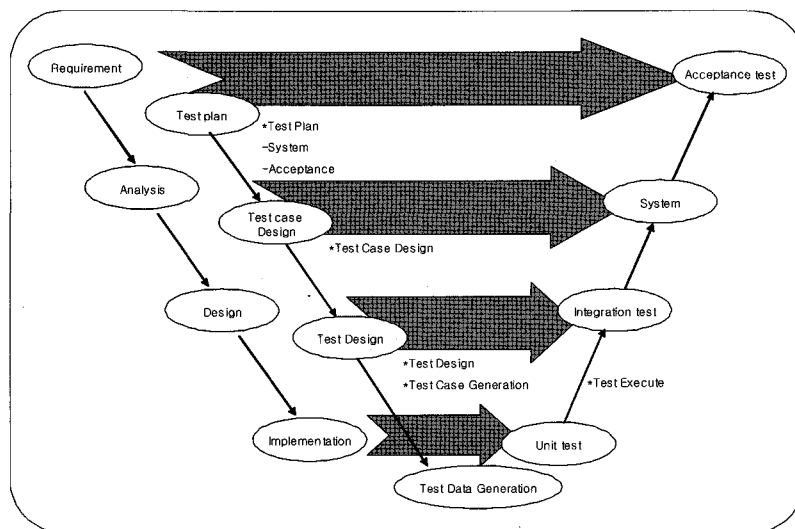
Requirement

Test plan

*Test Plan
-System
-Acceptance

Acceptance test

Analysis

Test case Design

*Test Case Design

System

Design

Test Design

*Test Design
*Test Case Generation

Integration test

*Test Execute

Implementation

Unit test

Test Data Generation